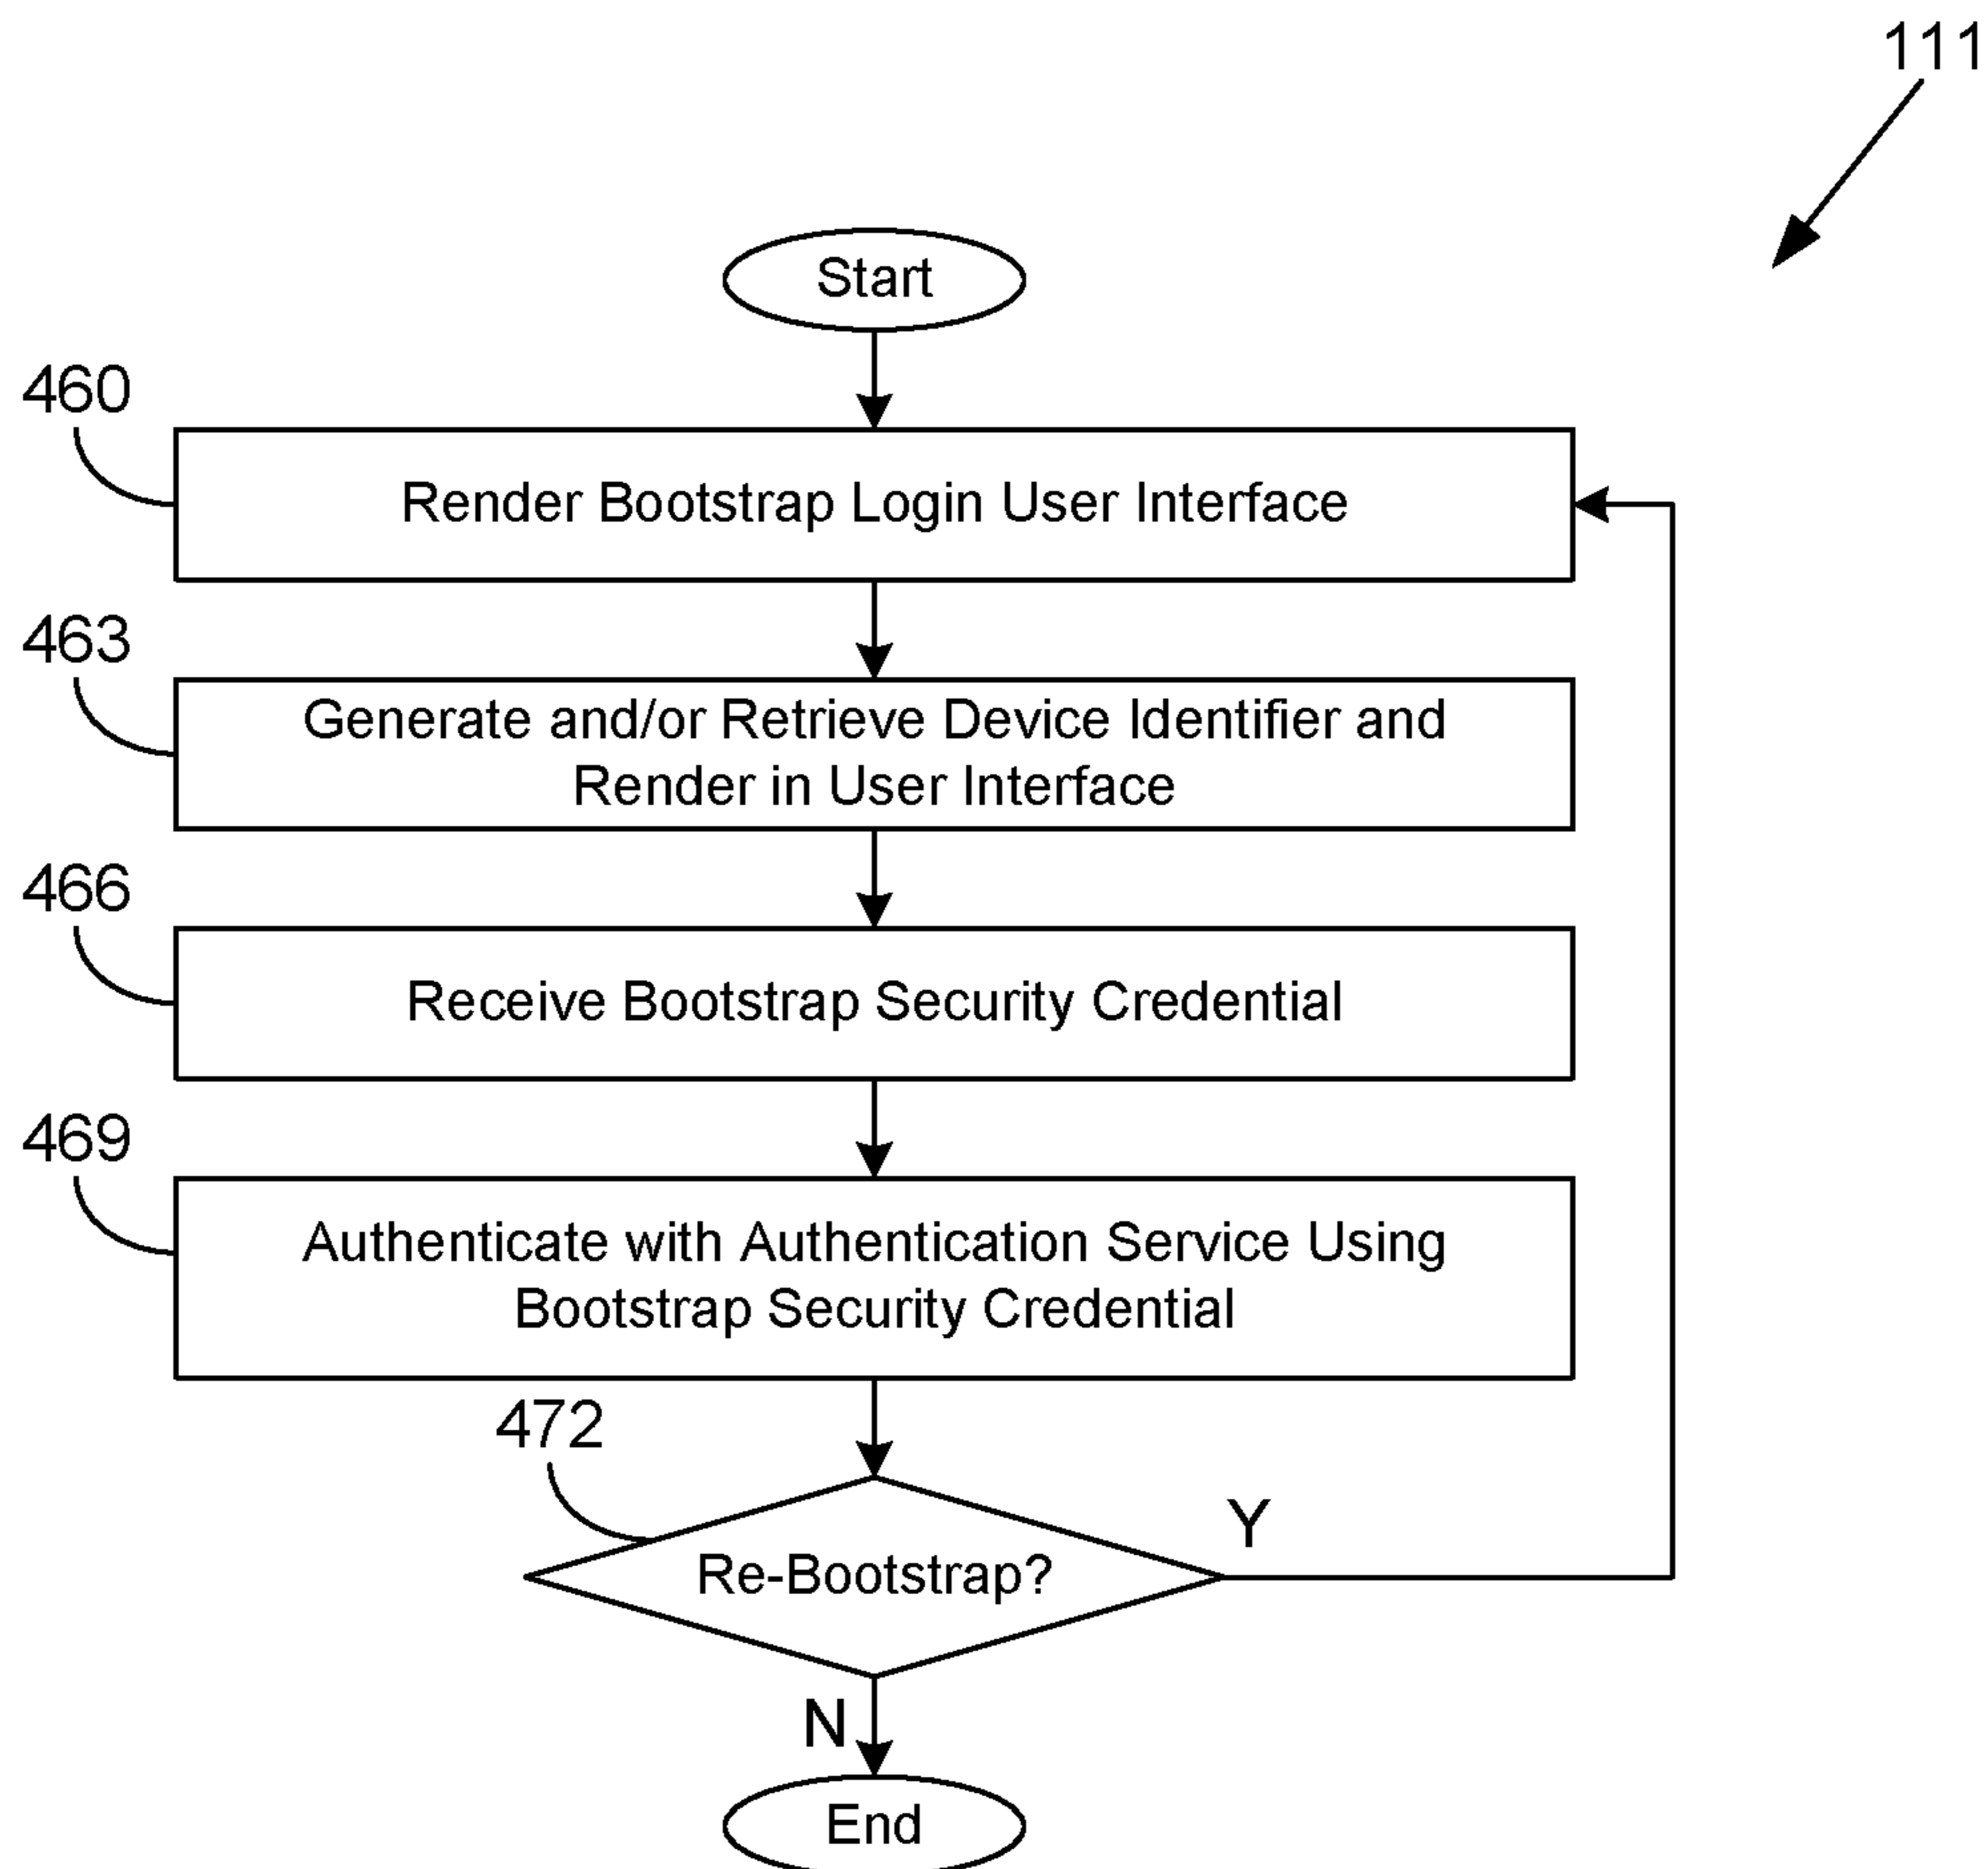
111

Start

460

Render Bootstrap Login User Interface

463

Generate and/or Retrieve Device Identifier and Render in User Interface

466

Receive Bootstrap Security Credential

469

Authenticate with Authentication Service Using Bootstrap Security Credential

472

Re-Bootstrap?

Y

N

End